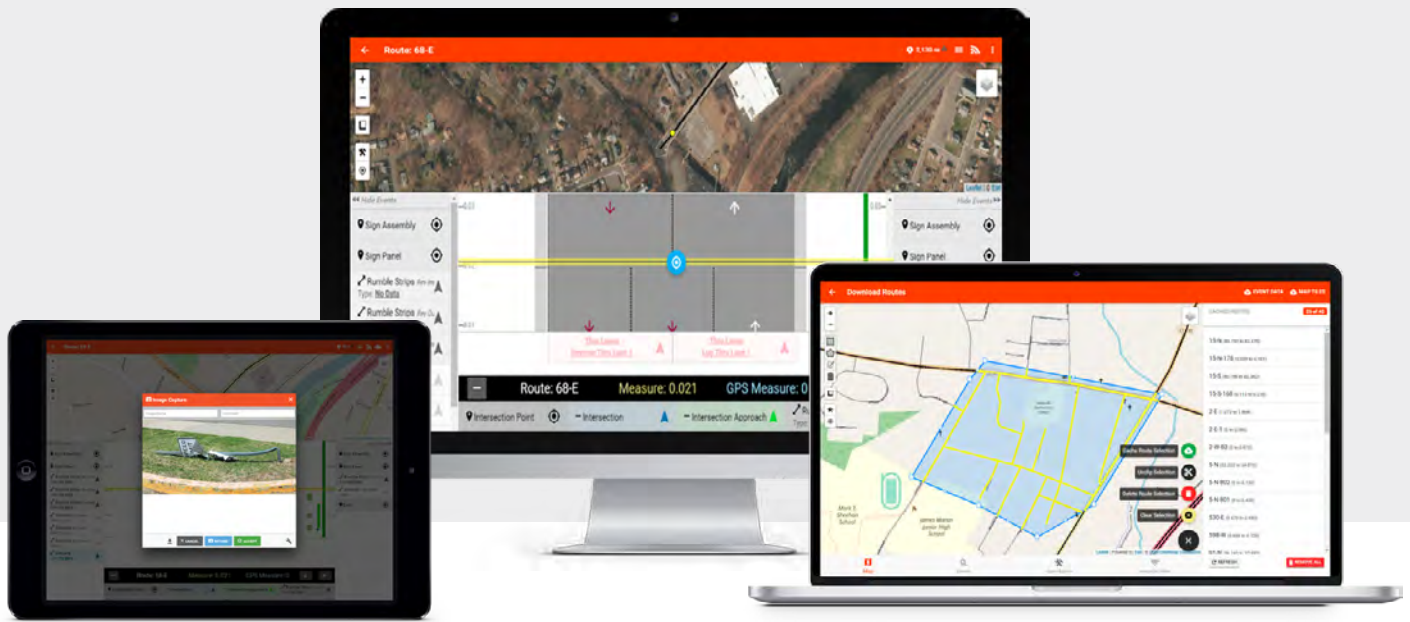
Route: 68-E

Hide Events

Sign Assembly

Sign Panel

Rumble Strips

Type: No Data

Rumble Strips

Hide Events

Sign Assembly

Sign Panel

Thru Lanes

Thru Lanes

Route: 68-E

Measure: 0.021

GPS Measure: 0

Intersection Point

Intersection

Intersection Approach

Image Capture

Download Routes

CACHED ROUTES

15-N

15-N 178

15-E

15-S 168

2-E

2-E-1

2-W-92

5-N

5-N 602

5-N 601

530-E

598-W

Cache Route Selection

Unclip Selection

Delete Route Selection

Clear Selection

REFRESH

REMOVE ALL

Map

James Moran Junior High School

Mark T. Sheehan School